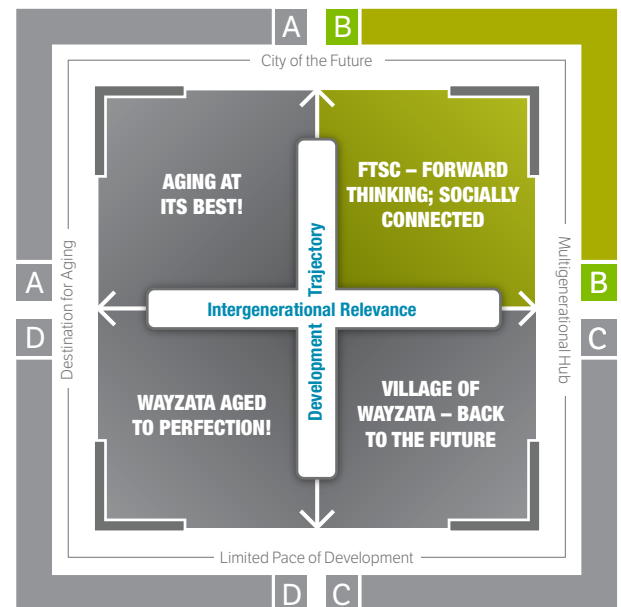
A B

City of the Future

AGING AT ITS BEST!

FTSC – FORWARD THINKING; SOCIALLY CONNECTED

A

Destination for Aging

Development Trajectory

Intergenerational Relevance

B

Multigenerational Hub

D

C

WAYZATA AGED TO PERFECTION!

VILLAGE OF WAYZATA – BACK TO THE FUTURE

Limited Pace of Development

D C